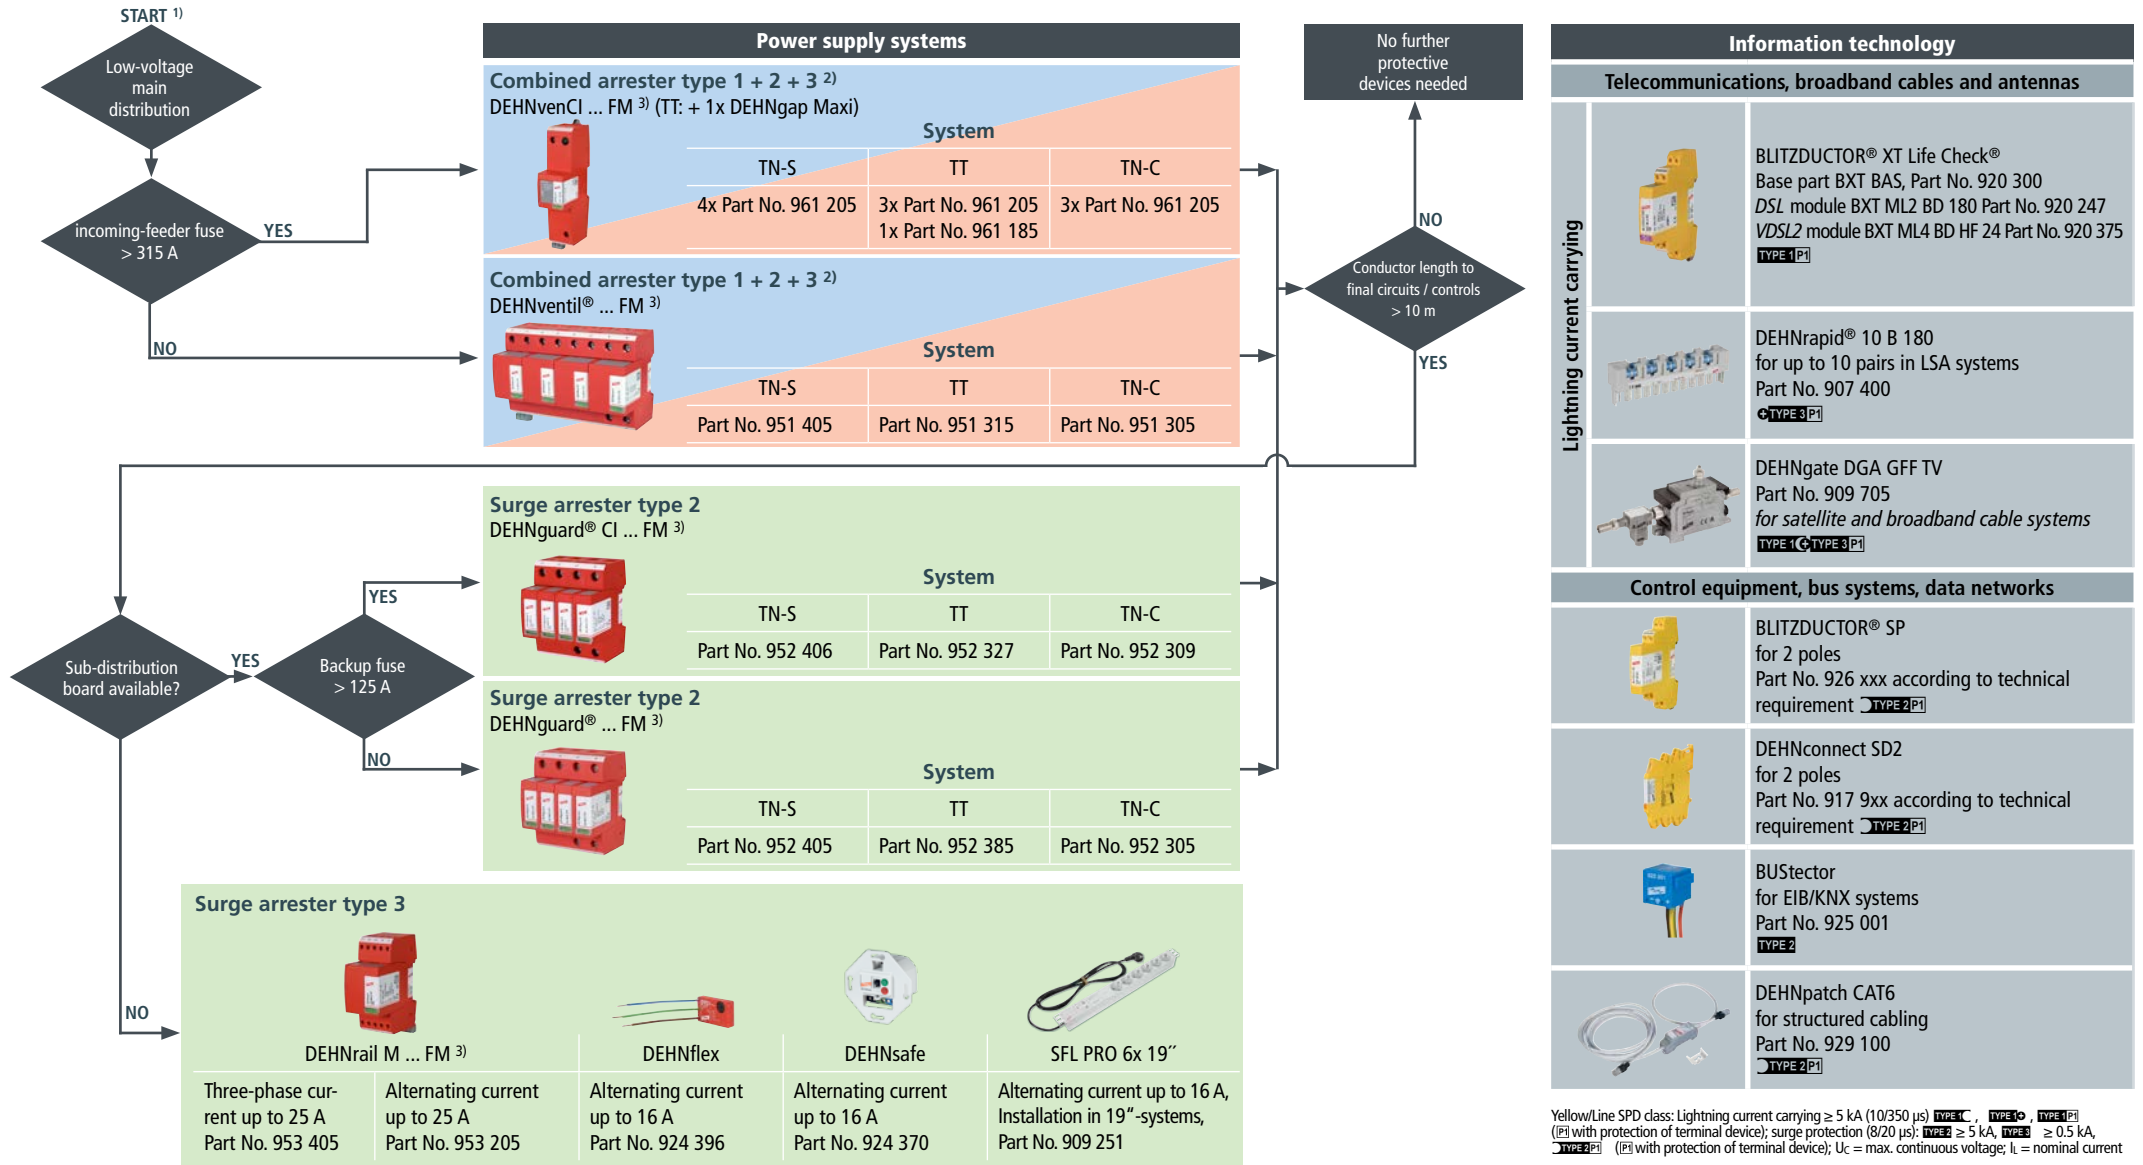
START $^{1)}$

Low-voltage main distribution

incoming-feeder fuse > 315 A

YES

NO

Power supply systems

Combined arrester type 1 + 2 + 3 $^{2)}$
DEHNvenCI ... FM $^{3)}$ (TT: + 1x DEHNgap Maxi)

System

| TN-S | TT | TN-C |
|---|---|---|
| 4x Part No. 961 205 | 3x Part No. 961 205 1x Part No. 961 185 | 3x Part No. 961 205 |

Combined arrester type 1 + 2 + 3 $^{2)}$
DEHNventil® ... FM $^{3)}$

System

| TN-S | TT | TN-C |
|---|---|---|
| Part No. 951 405 | Part No. 951 315 | Part No. 951 305 |

No further protective devices needed

NO

Conductor length to final circuits / controls > 10 m

YES

Surge arrester type 2
DEHNguard® CI ... FM $^{3)}$

System

| TN-S | TT | TN-C |
|---|---|---|
| Part No. 952 406 | Part No. 952 327 | Part No. 952 309 |

YES

Sub-distribution board available?

YES

Backup fuse > 125 A

NO

Surge arrester type 2
DEHNguard® ... FM $^{3)}$

System

| TN-S | TT | TN-C |
|---|---|---|
| Part No. 952 405 | Part No. 952 385 | Part No. 952 305 |

NO

Surge arrester type 3

| DEHNrail M ... FM $^{3)}$ | | DEHNflex | DEHNsafe | SFL PRO 6x 19˝ |
|---|---|---|---|---|
| Three-phase current up to 25 A Part No. 953 405 | Alternating current up to 25 A Part No. 953 205 | Alternating current up to 16 A Part No. 924 396 | Alternating current up to 16 A Part No. 924 370 | Alternating current up to 16 A, Installation in 19"-systems, Part No. 909 251 |

Information technology

Telecommunications, broadband cables and antennas

Lightning current carrying

BLITZDUCTOR® XT Life Check®
Base part BXT BAS, Part No. 920 300
DSL module BXT ML2 BD 180 Part No. 920 247
VDSL2 module BXT ML4 BD HF 24 Part No. 920 375
TYPE 1 P1

DEHNrapid® 10 B 180
for up to 10 pairs in LSA systems
Part No. 907 400
TYPE 3 P1

DEHNgate DGA GFF TV
Part No. 909 705
for satellite and broadband cable systems
TYPE 1 TYPE 3 P1

Control equipment, bus systems, data networks

BLITZDUCTOR® SP
for 2 poles
Part No. 926 xxx according to technical requirement TYPE 2 P1

DEHNconnect SD2
for 2 poles
Part No. 917 9xx according to technical requirement TYPE 2 P1

BUStector
for EIB/KNX systems
Part No. 925 001
TYPE 2

DEHNpatch CAT6
for structured cabling
Part No. 929 100
TYPE 2 P1

Yellow/Line SPD class: Lightning current carrying ≥ 5 kA (10/350 µs) TYPE 1, TYPE 1, TYPE 1 P1 (P1 with protection of terminal device); surge protection (8/20 µs): TYPE 2 ≥ 5 kA, TYPE 3 ≥ 0.5 kA, TYPE 2 P1 (P1 with protection of terminal device); $U_C$ = max. continuous voltage; $I_L$ = nominal current